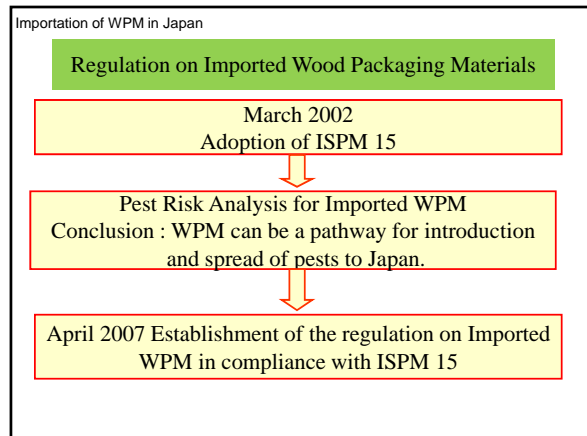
Importation of WPM in Japan

Regulation on Imported Wood Packaging Materials

March 2002
Adoption of ISPM 15

Pest Risk Analysis for Imported WPM
Conclusion : WPM can be a pathway for introduction and spread of pests to Japan.

April 2007 Establishment of the regulation on Imported WPM in compliance with ISPM 15